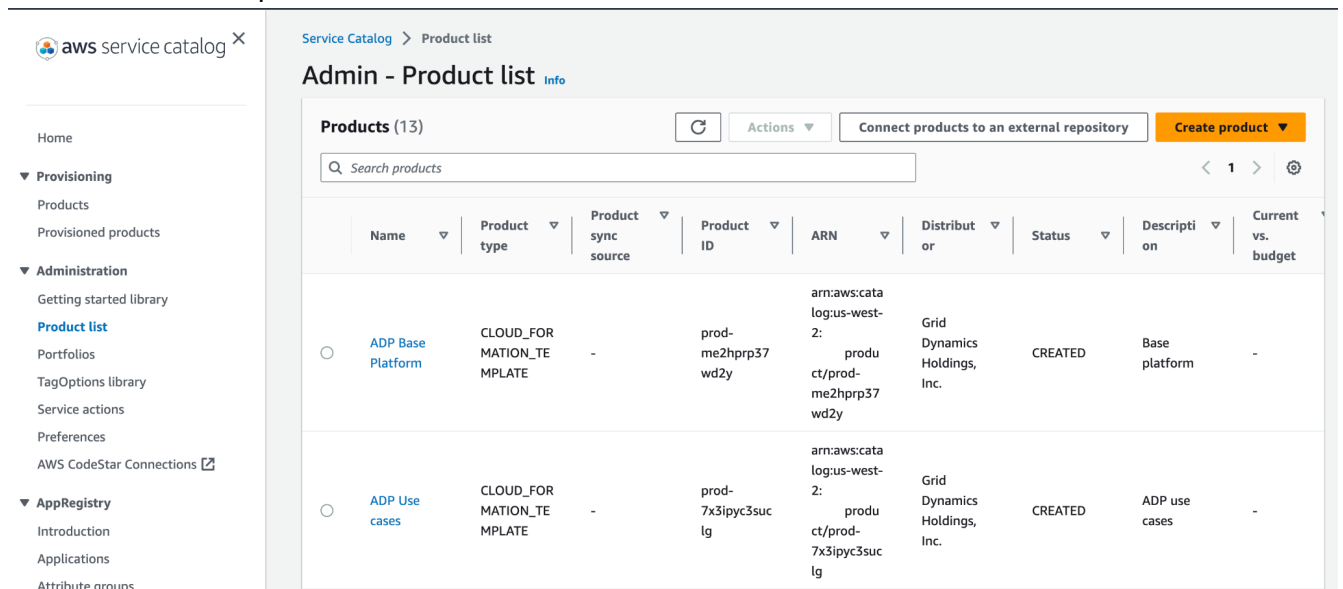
aws service catalog ×

Home

▼ Provisioning
Products
Provisioned products

▼ Administration
Getting started library
Product list
Portfolios
TagOptions library
Service actions
Preferences
AWS CodeStar Connections

▼ AppRegistry
Introduction
Applications
Attribute groups

Service Catalog > Product list

Admin - Product list Info

Products (13)

Actions ▼ Connect products to an external repository Create product ▼

Search products

< 1 >

| | Name | Product type | Product sync source | Product ID | ARN | Distributor | Status | Description | Current vs. budget |
|---|---|---|---|---|---|---|---|---|---|
| ○ | ADP Base Platform | CLOUD_FORMATION_TEMPLATE | - | prod-me2hprp37wd2y | arn:aws:catalog:us-west-2: product/prod-me2hprp37wd2y | Grid Dynamics Holdings, Inc. | CREATED | Base platform | - |
| ○ | ADP Use cases | CLOUD_FORMATION_TEMPLATE | - | prod-7x3ipyc3suclg | arn:aws:catalog:us-west-2: product/prod-7x3ipyc3suclg | Grid Dynamics Holdings, Inc. | CREATED | ADP use cases | - |